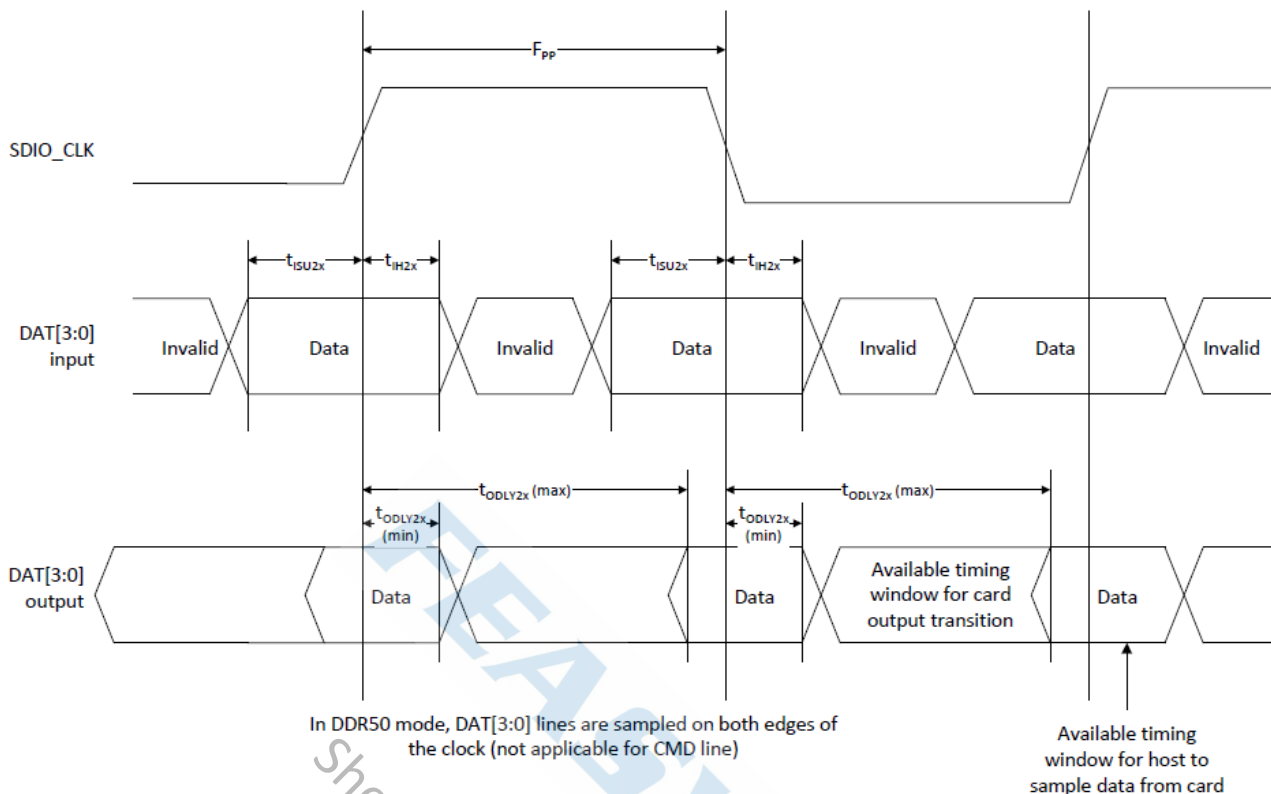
$F_{PP}$

SDIO_CLK

$t_{ISU2x}$ $t_{IH2x}$ $t_{ISU2x}$ $t_{IH2x}$

DAT[3:0] input

Invalid Data Invalid Data Invalid Data Invalid

$t_{ODLY2x}$ (max) $t_{ODLY2x}$ (max)

$t_{ODLY2x}$ (min) $t_{ODLY2x}$ (min)

DAT[3:0] output

Data Data Available timing window for card output transition Data

In DDR50 mode, DAT[3:0] lines are sampled on both edges of the clock (not applicable for CMD line)

Available timing window for host to sample data from card

FEASY

Sh